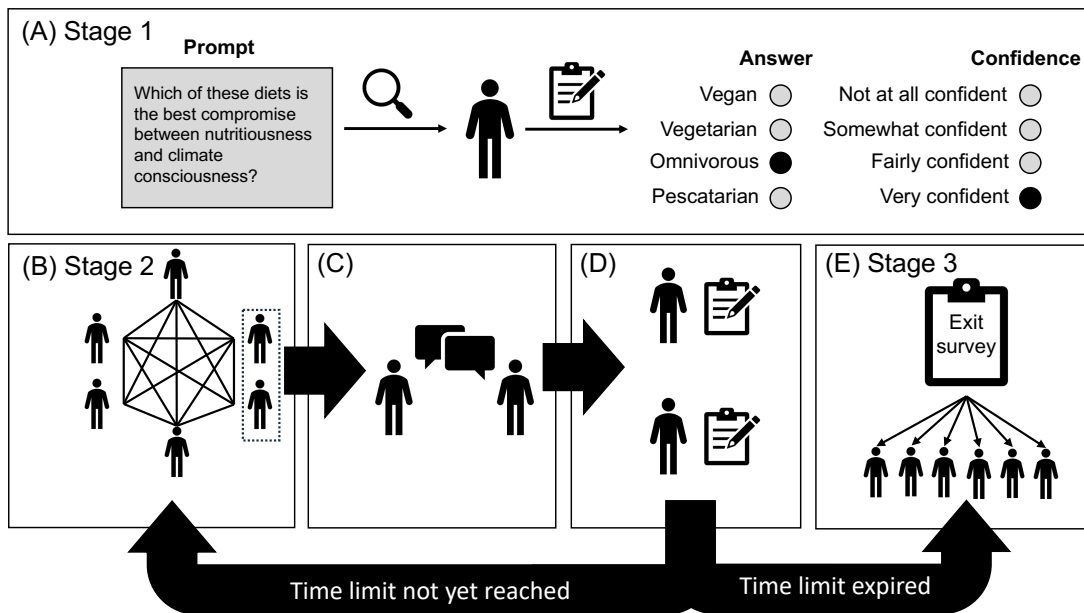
(A) Stage 1

Prompt

Which of these diets is the best compromise between nutritiousness and climate consciousness?

Answer

Vegan

Vegetarian

Omnivorous

Pescatarian

Confidence

Not at all confident

Somewhat confident

Fairly confident

Very confident

(B) Stage 2

(C)

(D)

(E) Stage 3

Exit survey

Time limit not yet reached

Time limit expired